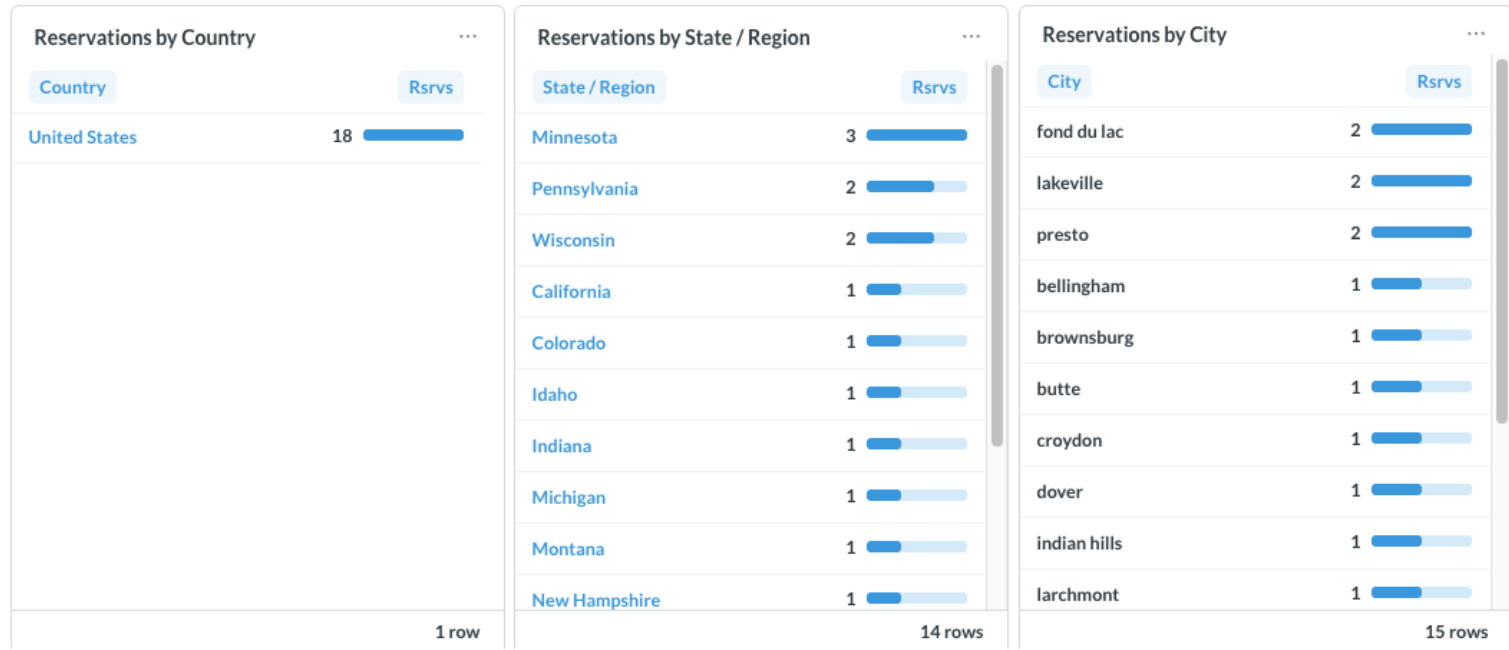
Reservations by Country ...

| Country | Rsrvs |
|---|---|
| United States | 18 |

1 row

Reservations by State / Region ...

| State / Region | Rsrvs |
|---|---|
| Minnesota | 3 |
| Pennsylvania | 2 |
| Wisconsin | 2 |
| California | 1 |
| Colorado | 1 |
| Idaho | 1 |
| Indiana | 1 |
| Michigan | 1 |
| Montana | 1 |
| New Hampshire | 1 |

14 rows

Reservations by City ...

| City | Rsrvs |
|---|---|
| fond du lac | 2 |
| lakeville | 2 |
| presto | 2 |
| bellingham | 1 |
| brownsburg | 1 |
| butte | 1 |
| croydon | 1 |
| dover | 1 |
| indian hills | 1 |
| larchmont | 1 |

15 rows